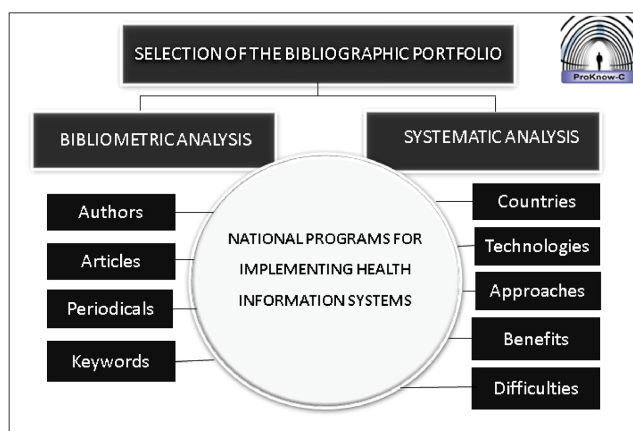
SELECTION OF THE BIBLIOGRAPHIC PORTFOLIO

ProKnow-C

BIBLIOMETRIC ANALYSIS

SYSTEMATIC ANALYSIS

Authors

Articles

Periodicals

Keywords

NATIONAL PROGRAMS FOR IMPLEMENTING HEALTH INFORMATION SYSTEMS

Countries

Technologies

Approaches

Benefits

Difficulties